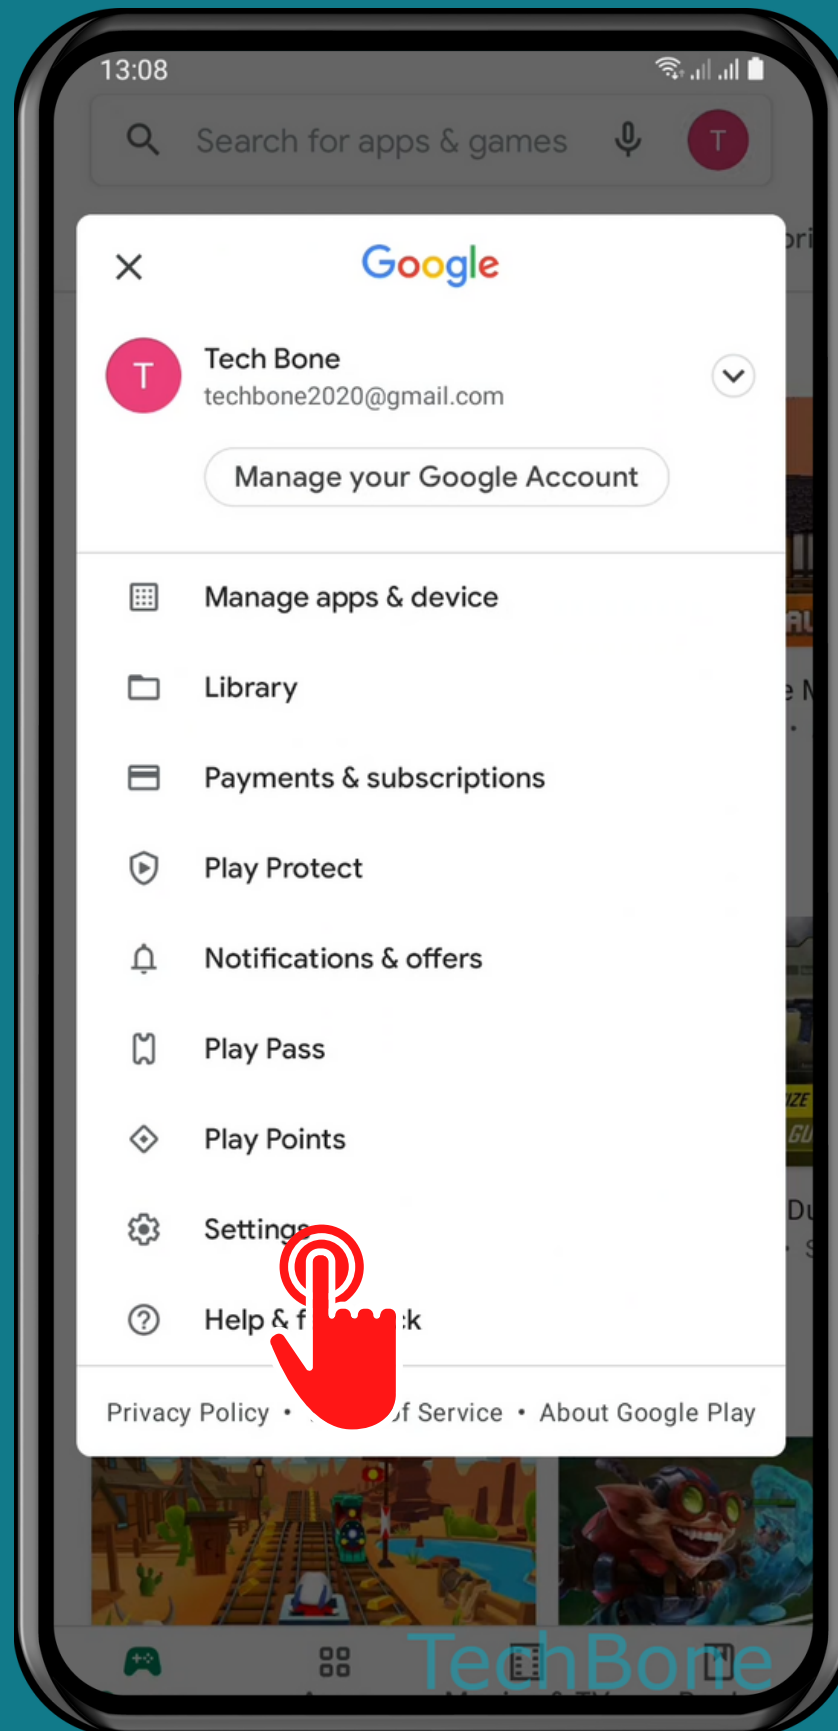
13:08

Search for apps & games

T

Google

T

Tech Bone

techbone2020@gmail.com

Manage your Google Account

Manage apps & device

Library

Payments & subscriptions

Play Protect

Notifications & offers

Play Pass

Play Points

Setting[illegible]

Help & f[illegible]k

Privacy Policy • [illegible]f Service • About Google Play

TechBone